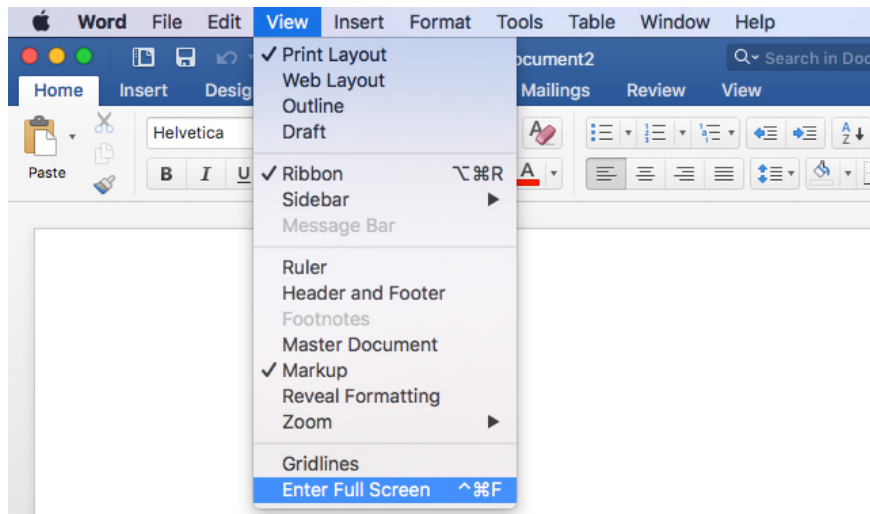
Word File Edit View Insert Format Tools Table Window Help

ocument2

Search in Doc

Home Insert Desig Mailings Review View

Paste

Helvetica

B I U

✓ Print Layout
Web Layout
Outline
Draft

✓ Ribbon ⌥⌘R
Sidebar ▶
Message Bar

Ruler
Header and Footer
Footnotes
Master Document
✓ Markup
Reveal Formatting
Zoom ▶

Gridlines
Enter Full Screen ^⌘F